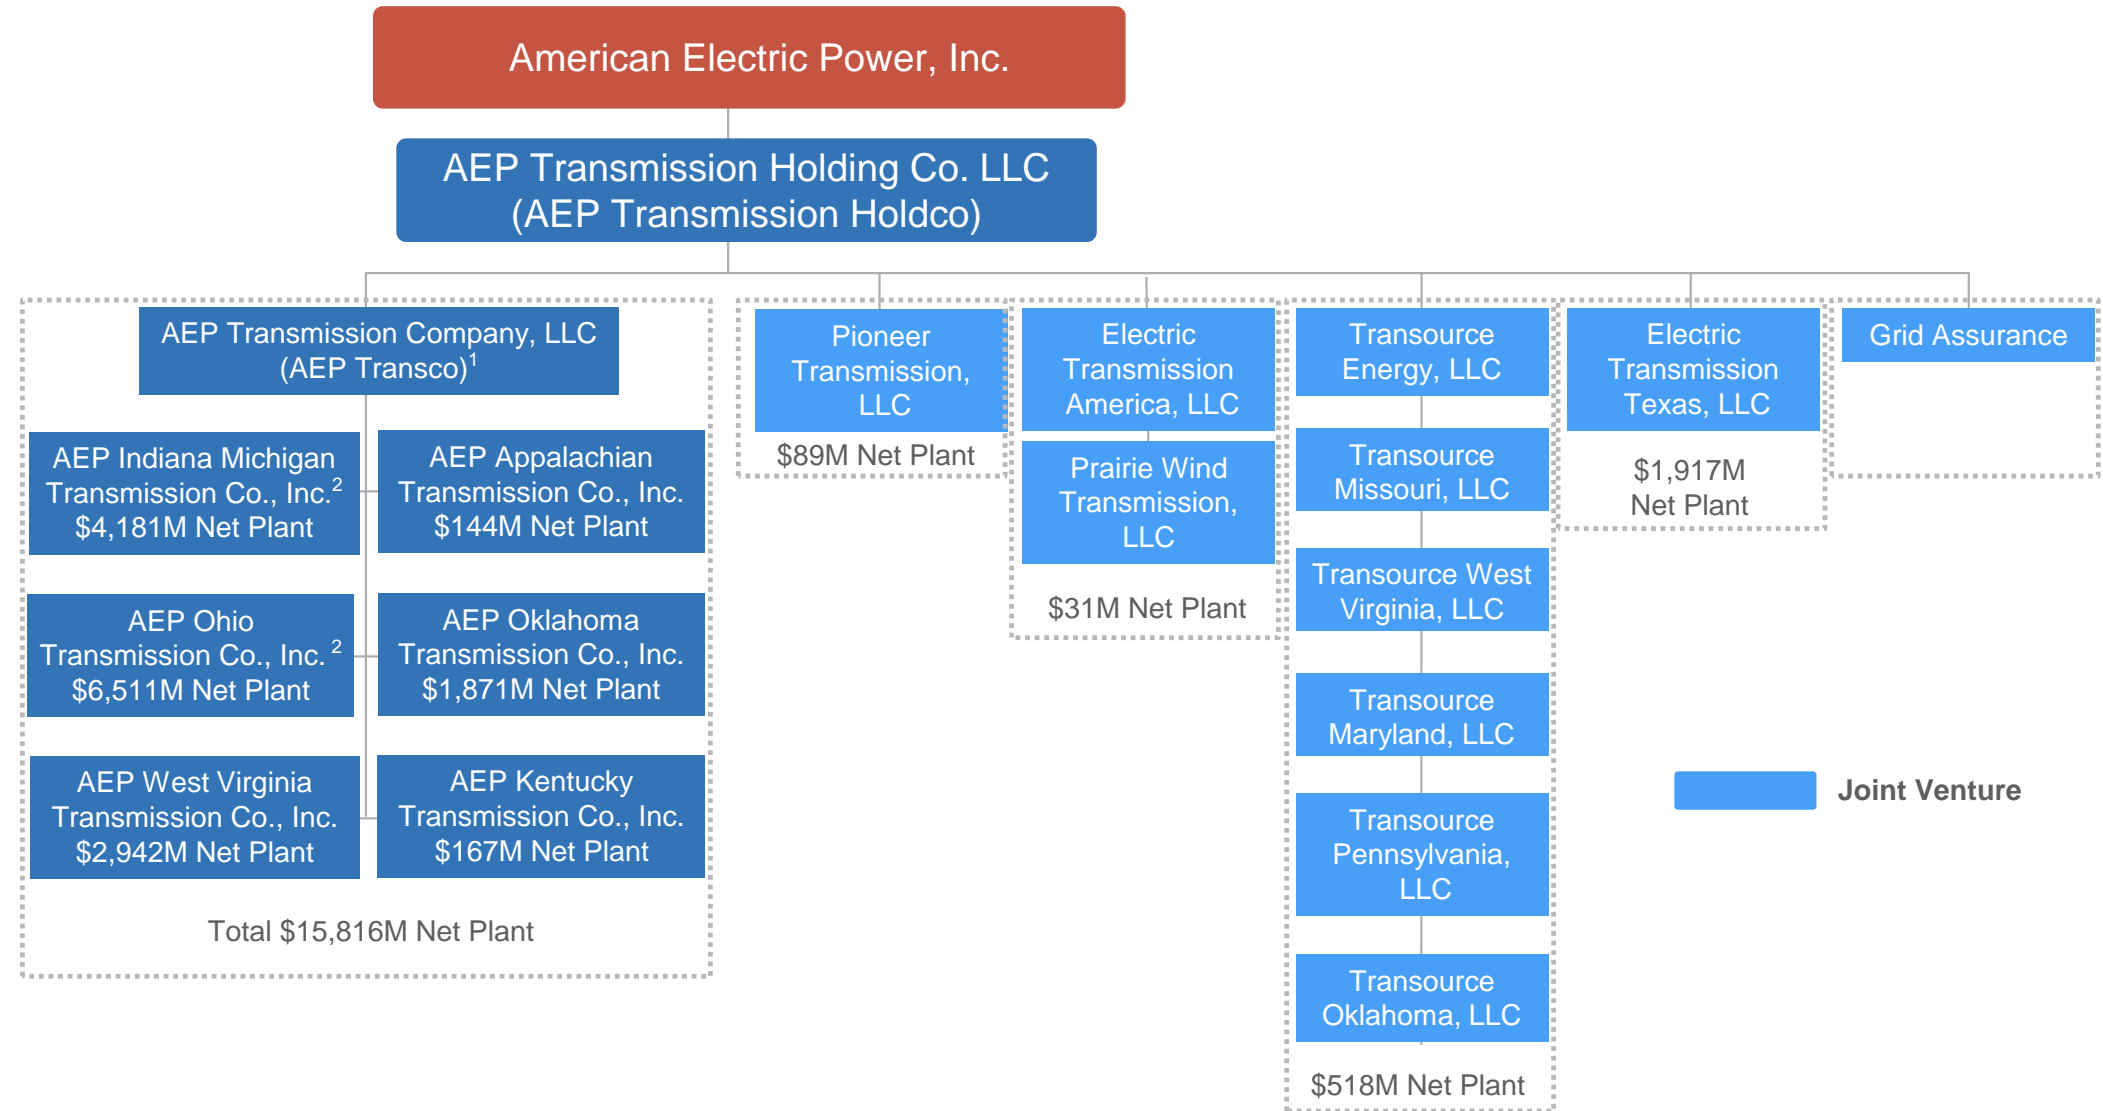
American Electric Power, Inc.

AEP Transmission Holding Co. LLC (AEP Transmission Holdco)

AEP Transmission Company, LLC (AEP Transco)$^1$

AEP Indiana Michigan Transmission Co., Inc.$^2$ $4,181M Net Plant

AEP Appalachian Transmission Co., Inc. $144M Net Plant

AEP Ohio Transmission Co., Inc. $^2$ $6,511M Net Plant

AEP Oklahoma Transmission Co., Inc. $1,871M Net Plant

AEP West Virginia Transmission Co., Inc. $2,942M Net Plant

AEP Kentucky Transmission Co., Inc. $167M Net Plant

Total $15,816M Net Plant

Pioneer Transmission, LLC

$89M Net Plant

Electric Transmission America, LLC

Prairie Wind Transmission, LLC

$31M Net Plant

Transource Energy, LLC

Transource Missouri, LLC

Transource West Virginia, LLC

Transource Maryland, LLC

Transource Pennsylvania, LLC

Transource Oklahoma, LLC

$518M Net Plant

Electric Transmission Texas, LLC

$1,917M Net Plant

Grid Assurance

Joint Venture